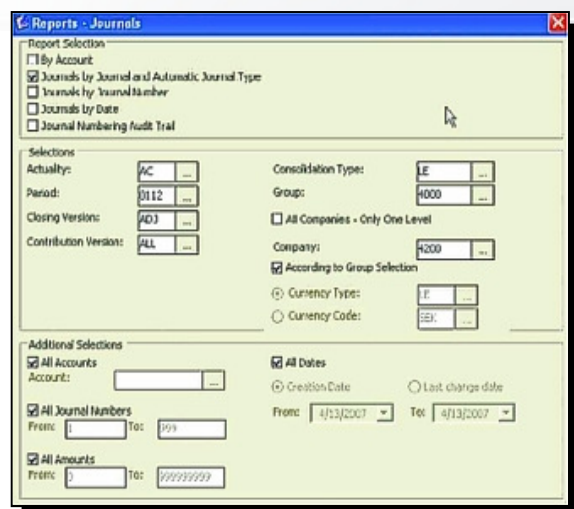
Reports - Journals

Report Selection
By Account
Journals by Journal and Automatic Journal Type
Journals by Journal Number
Journals by Date
Journal Numbering Audit Trail

Selections
Actuality: AC ...
Period: 0112 ...
Closing Version: ADJ ...
Contribution Version: ALL ...
Consolidation Type: LE ...
Group: 4000 ...
All Companies - Only One Level
Company: 4200 ...
According to Group Selection
Currency Type: LE ...
Currency Code: SEK ...

Additional Selections
All Accounts
Account: ...
All Journal Numbers
From: 1 To: 999
All Amounts
From: 0 To: 999999999
All Dates
Creation Date
Last change date
From: 4/13/2007 To: 4/13/2007